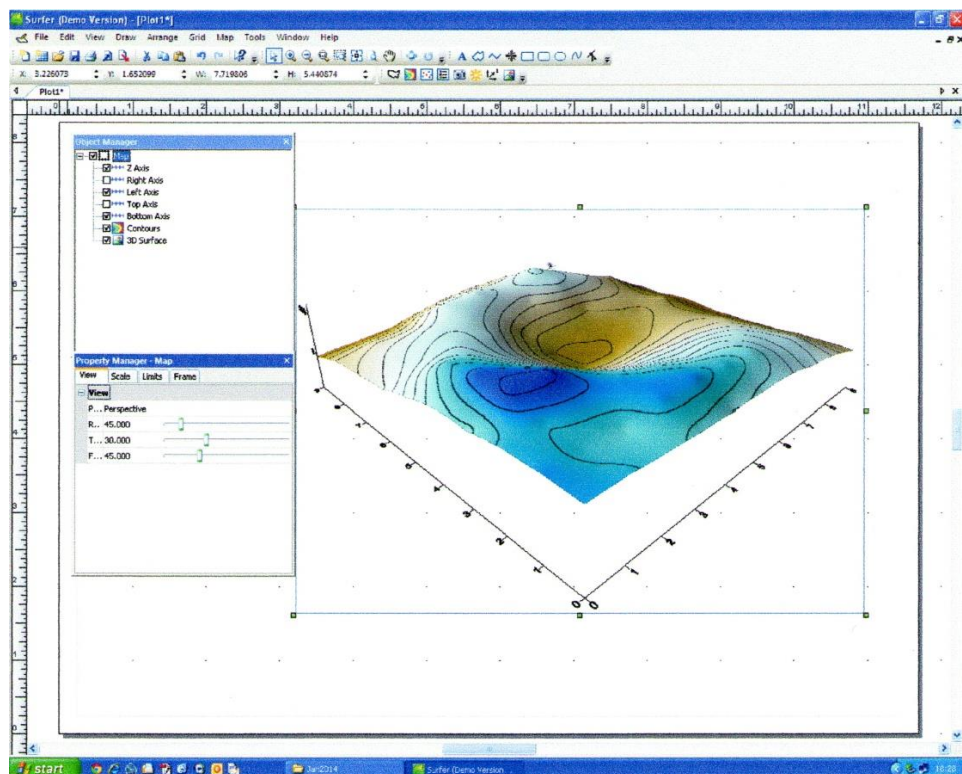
Surfer (Demo Version) - [Plot1*]

File Edit View Draw Arrange Grid Map Tools Window Help

X: 3.226073 Y: 1.652099 W: 7.719806 H: 5.440874

Plot1*

Object Manager

Map
Z Axis
Right Axis
Left Axis
Top Axis
Bottom Axis
Contours
3D Surface

Property Manager - Map

View Scale Limits Frame

View
P... Perspective
R... 45.000
T... 30.000
F... 45.000

0 0 1 2 3 4 5 6 7 8

start Jan2014 Surfer (Demo Version... 18:22